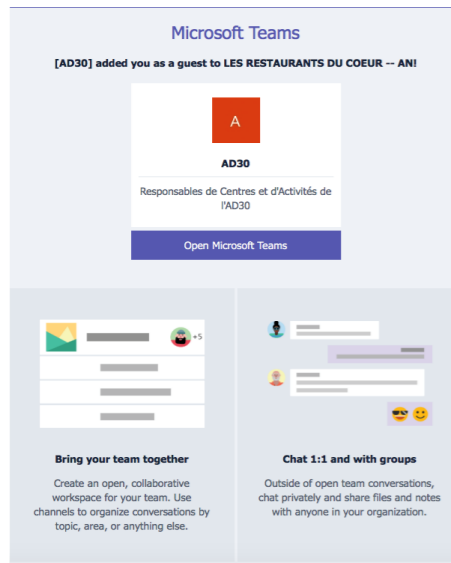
Microsoft Teams

[AD30] added you as a guest to LES RESTAURANTS DU COEUR -- AN!

A

AD30

Responsables de Centres et d'Activités de l'AD30

Open Microsoft Teams

+5

Bring your team together

Create an open, collaborative workspace for your team. Use channels to organize conversations by topic, area, or anything else.

Chat 1:1 and with groups

Outside of open team conversations, chat privately and share files and notes with anyone in your organization.